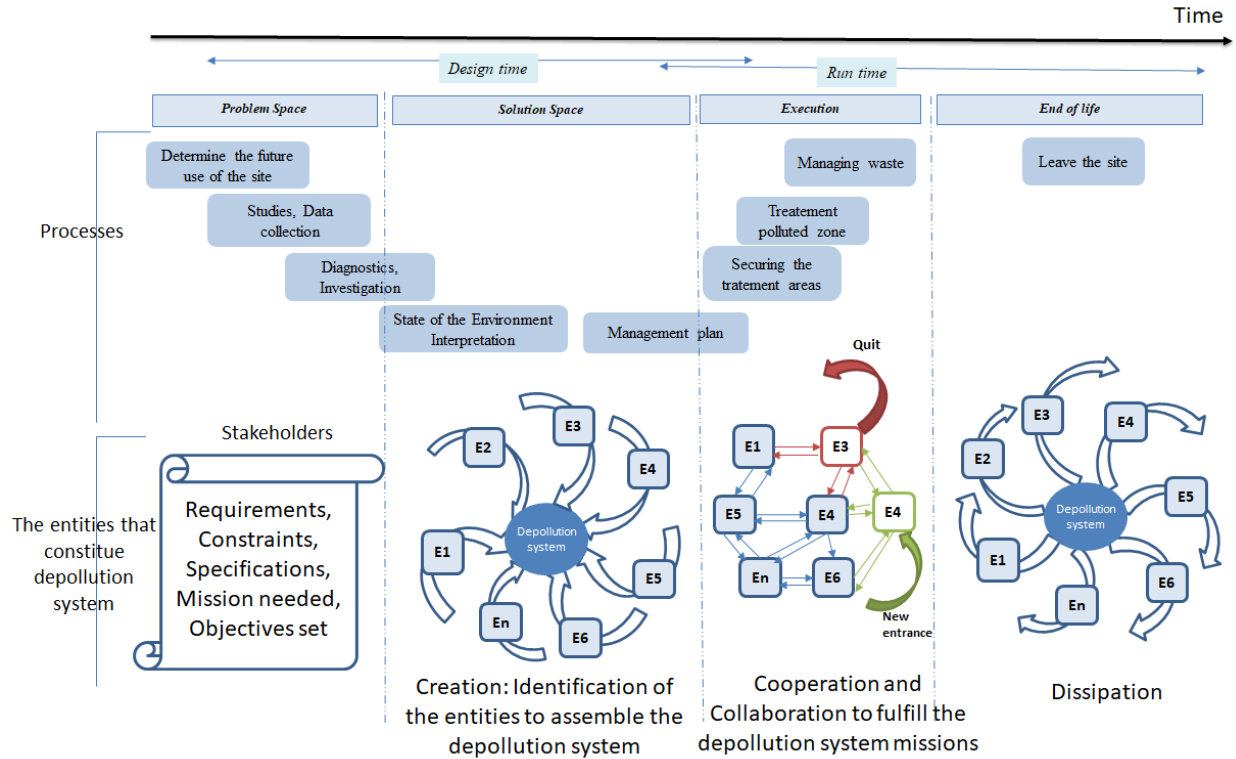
Time

Design time

Run time

Problem Space

Solution Space

Execution

End of life

Processes

Determine the future use of the site

Studies, Data collection

Diagnostics, Investigation

State of the Environment Interpretation

Management plan

Managing waste

Treatement polluted zone

Securing the tratement areas

Leave the site

Stakeholders

The entities that constitue depollution system

Requirements, Constraints, Specifications, Mission needed, Objectives set

E2

E3

E4

E1

Depollution system

E5

En

E6

Quit

E1

E3

E5

E4

E4

En

E6

New entrance

E3

E4

E2

Depollution system

E5

E1

E6

En

Creation: Identification of the entities to assemble the depollution system

Cooperation and Collaboration to fulfill the depollution system missions

Dissipation